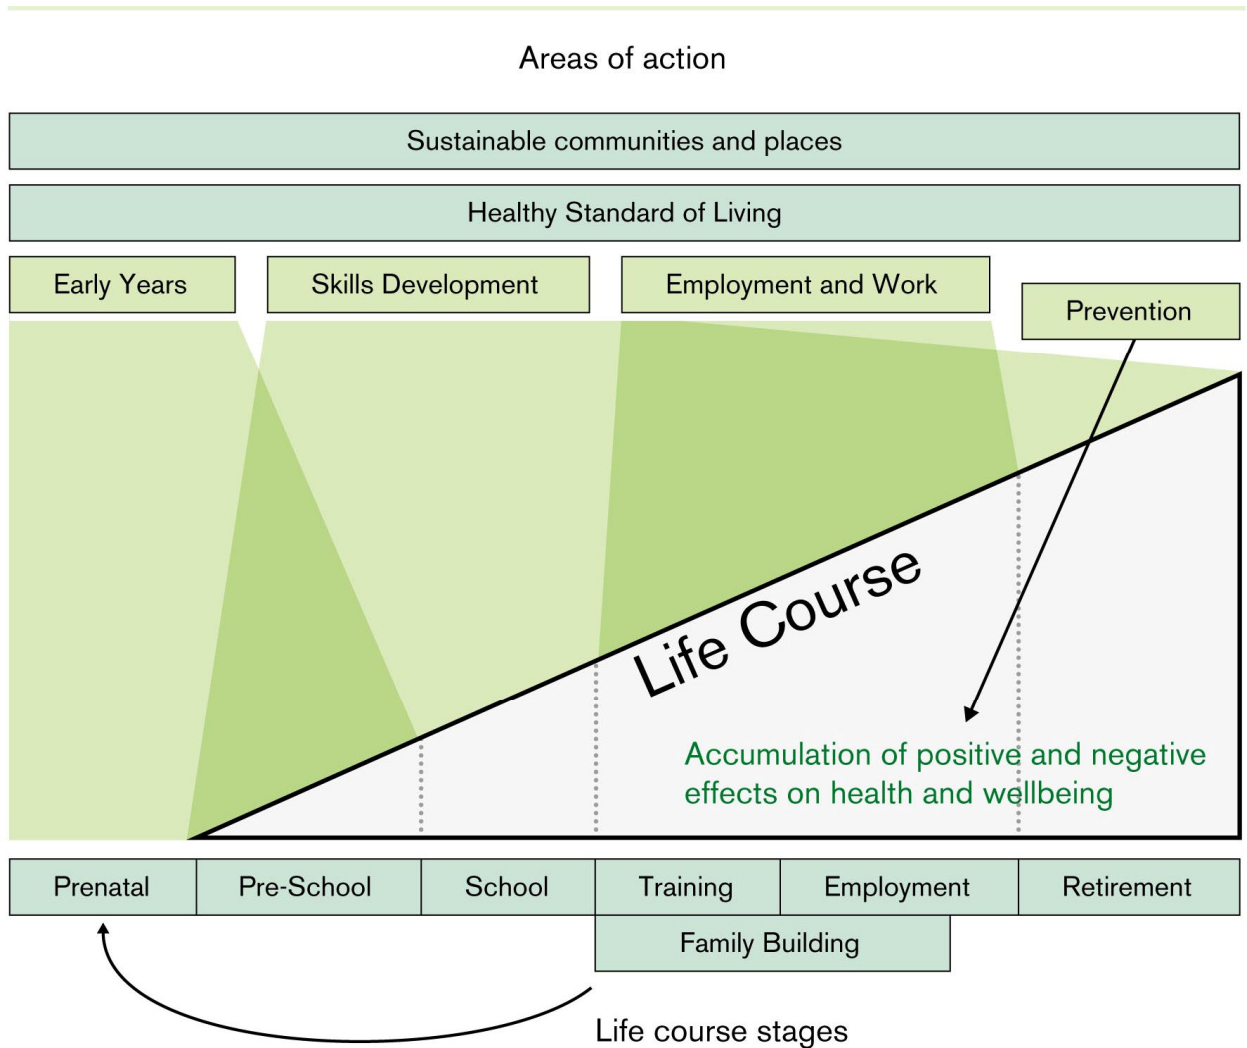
Areas of action

Sustainable communities and places

Healthy Standard of Living

Early Years

Skills Development

Employment and Work

Prevention

Life Course

Accumulation of positive and negative effects on health and wellbeing

| Prenatal | Pre-School | School | Training | Employment | Retirement |
|---|---|---|---|---|---|

Family Building

Life course stages